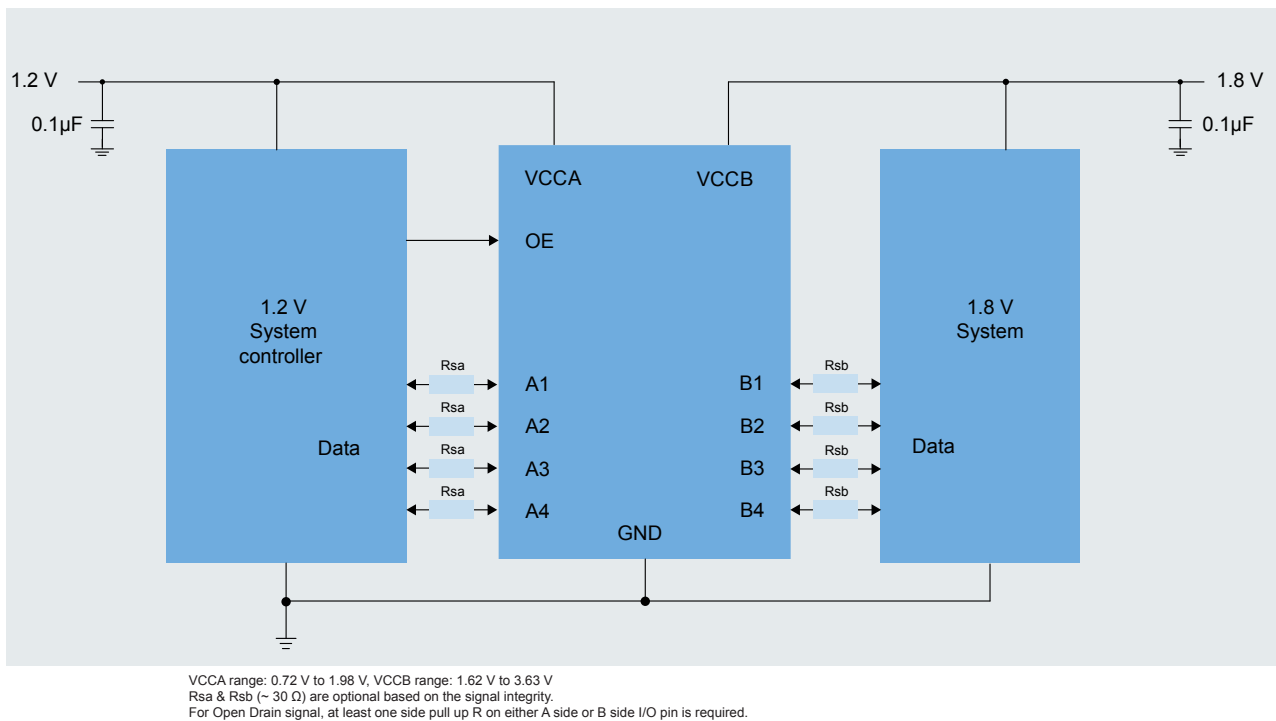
1.2 V

0.1µF

1.8 V

0.1µF

1.2 V
System
controller

Data

VCCA

VCCB

OE

Rsa

A1

Rsa

A2

Rsa

A3

Rsa

A4

GND

Rsb

B1

Rsb

B2

Rsb

B3

Rsb

B4

1.8 V
System

Data

VCCA range: 0.72 V to 1.98 V, VCCB range: 1.62 V to 3.63 V
Rsa & Rsb (~ 30 Ω) are optional based on the signal integrity.
For Open Drain signal, at least one side pull up R on either A side or B side I/O pin is required.